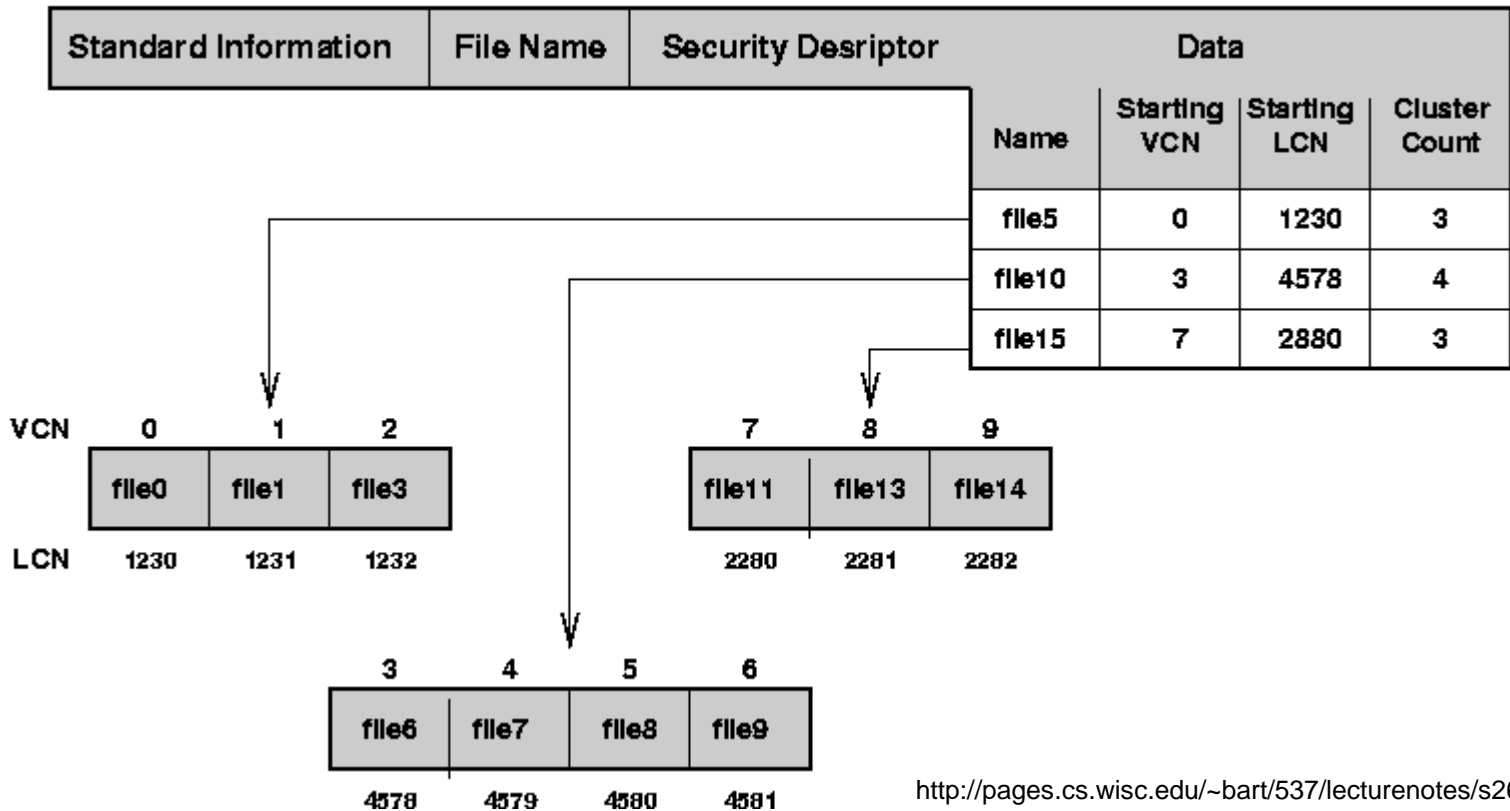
| Standard Information | File Name | Security Desriptor | Data |
|---|---|---|---|

| Name | Starting VCN | Starting LCN | Cluster Count |
|---|---|---|---|
| file5 | 0 | 1230 | 3 |
| file10 | 3 | 4578 | 4 |
| file15 | 7 | 2880 | 3 |

VCN 0 1 2

file0 file1 file3

LCN 1230 1231 1232

7 8 9

file11 file13 file14

2280 2281 2282

3 4 5 6

file6 file7 file8 file9

4578 4579 4580 4581

http://pages.cs.wisc.edu/~bart/537/lecturenotes/s2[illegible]